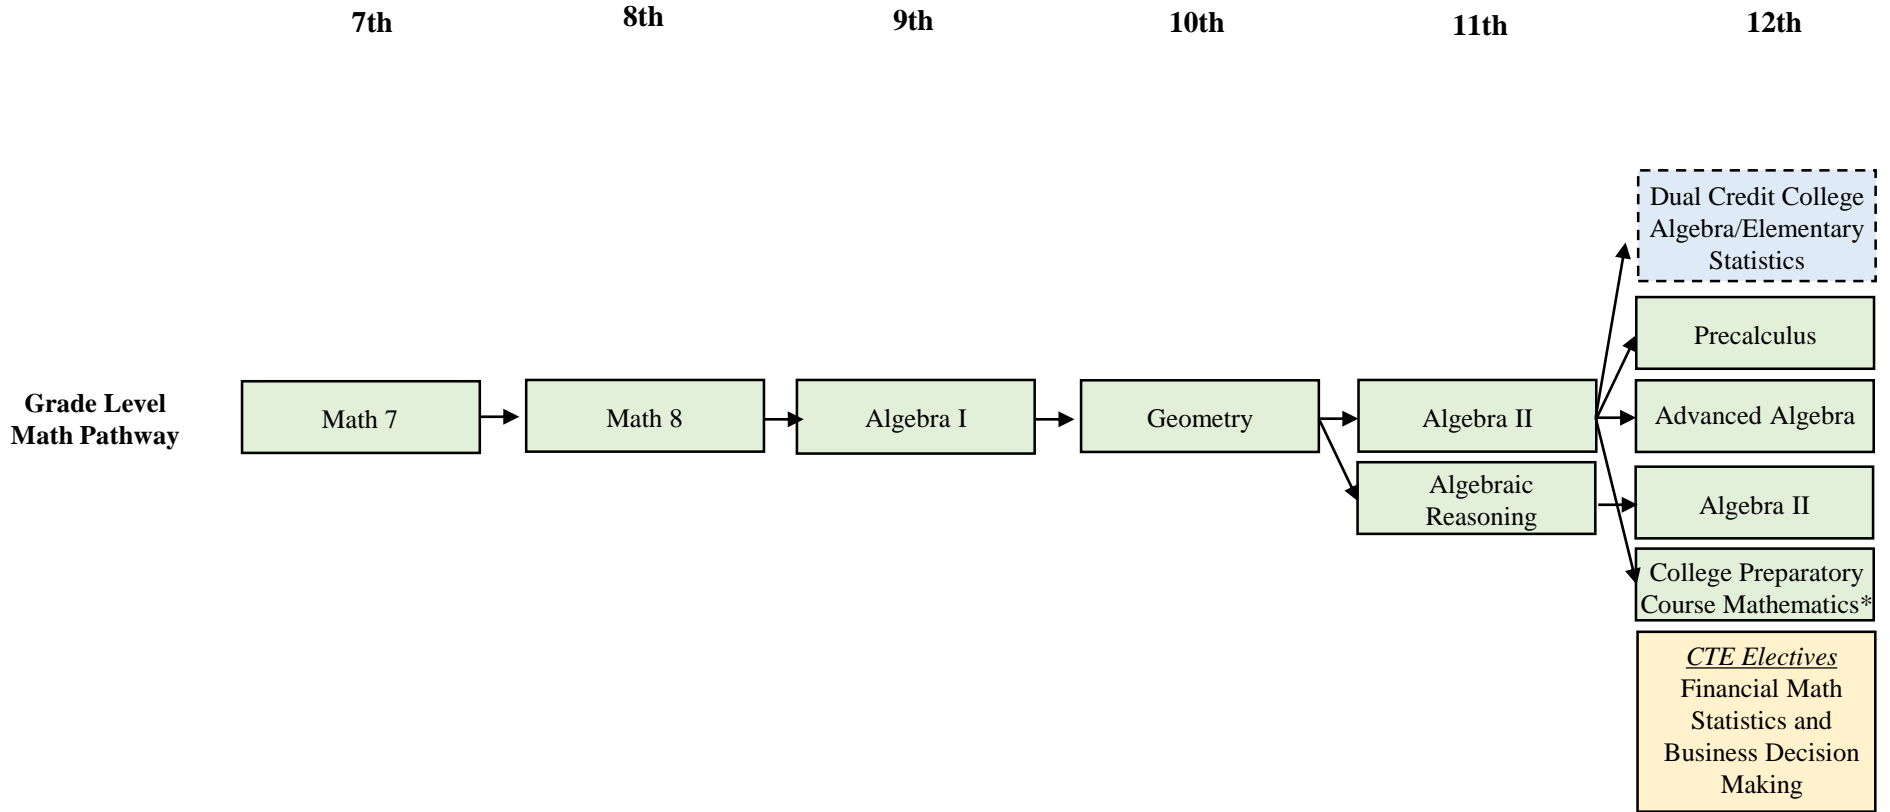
7th

8th

9th

10th

11th

12th

Dual Credit College Algebra/Elementary Statistics

Precalculus

Grade Level Math Pathway

Math 7

Math 8

Algebra I

Geometry

Algebra II

Advanced Algebra

Algebraic Reasoning

Algebra II

College Preparatory Course Mathematics*

CTE Electives
Financial Math
Statistics and Business Decision Making